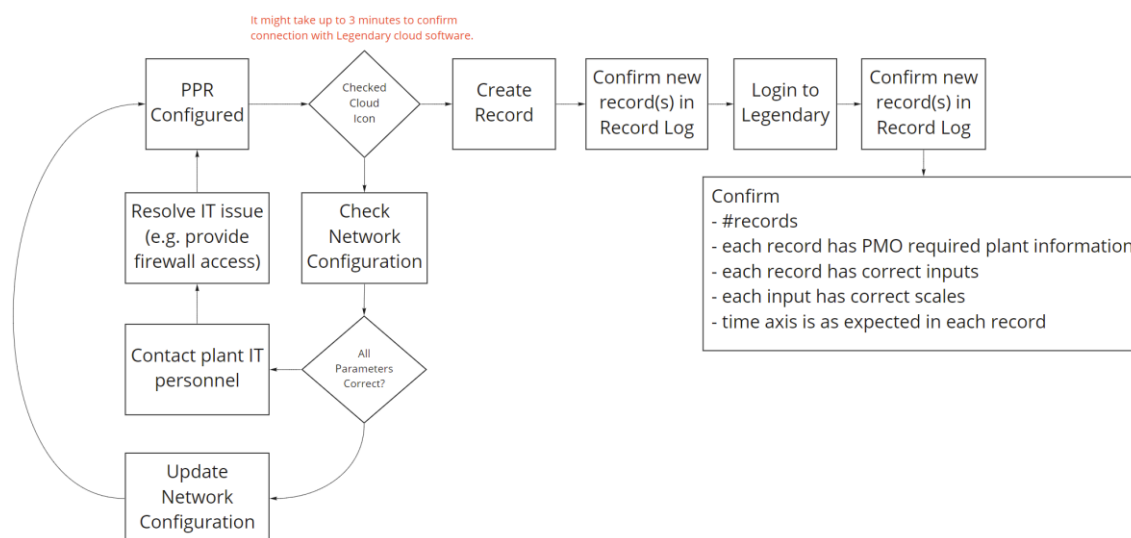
It might take up to 3 minutes to confirm connection with Legendary cloud software.

PPR Configured

Checked Cloud Icon

Create Record

Confirm new record(s) in Record Log

Login to Legendary

Confirm new record(s) in Record Log

Confirm
- #records
- each record has PMO required plant information
- each record has correct inputs
- each input has correct scales
- time axis is as expected in each record

Resolve IT issue (e.g. provide firewall access)

Check Network Configuration

Contact plant IT personnel

All Parameters Correct?

Update Network Configuration